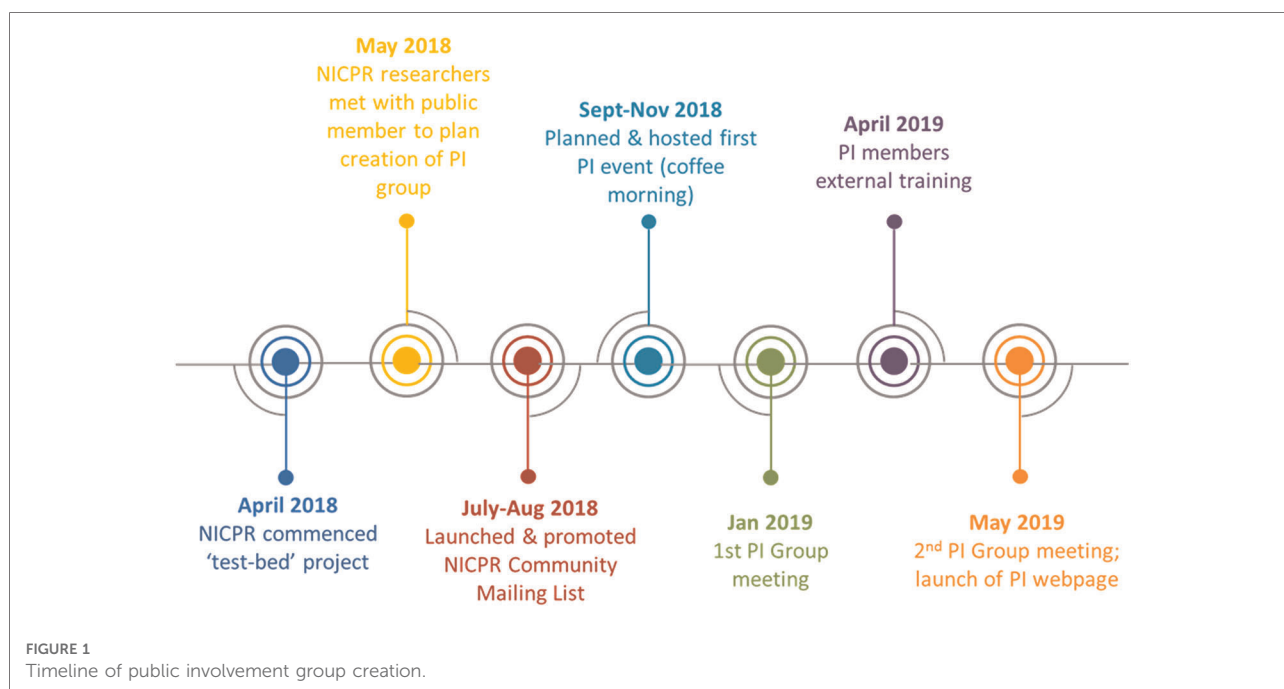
May 2018
NICPR researchers met with public member to plan creation of PI group

Sept-Nov 2018
Planned & hosted first PI event (coffee morning)

April 2019
PI members external training

April 2018
NICPR commenced 'test-bed' project

July-Aug 2018
Launched & promoted NICPR Community Mailing List

Jan 2019
1st PI Group meeting

May 2019
2$^{nd}$ PI Group meeting; launch of PI webpage

FIGURE 1
Timeline of public involvement group creation.